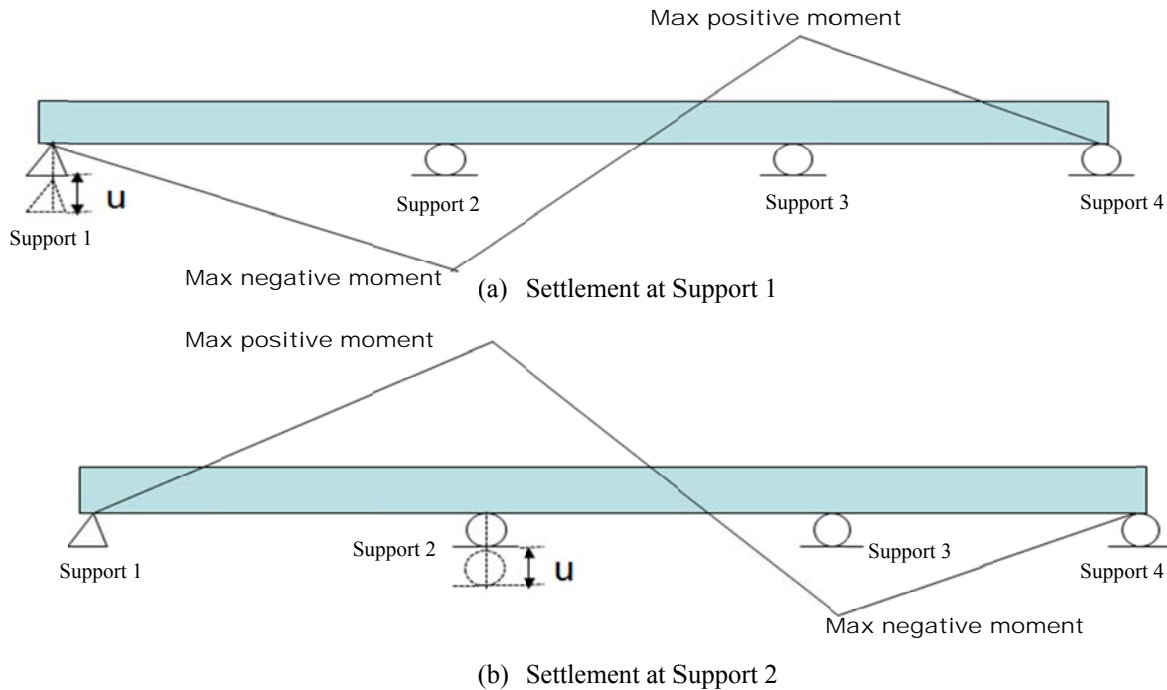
Max positive moment

u

Support 1

Support 2

Support 3

Support 4

Max negative moment

(a) Settlement at Support 1

Max positive moment

Support 1

Support 2

u

Support 3

Support 4

Max negative moment

(b) Settlement at Support 2